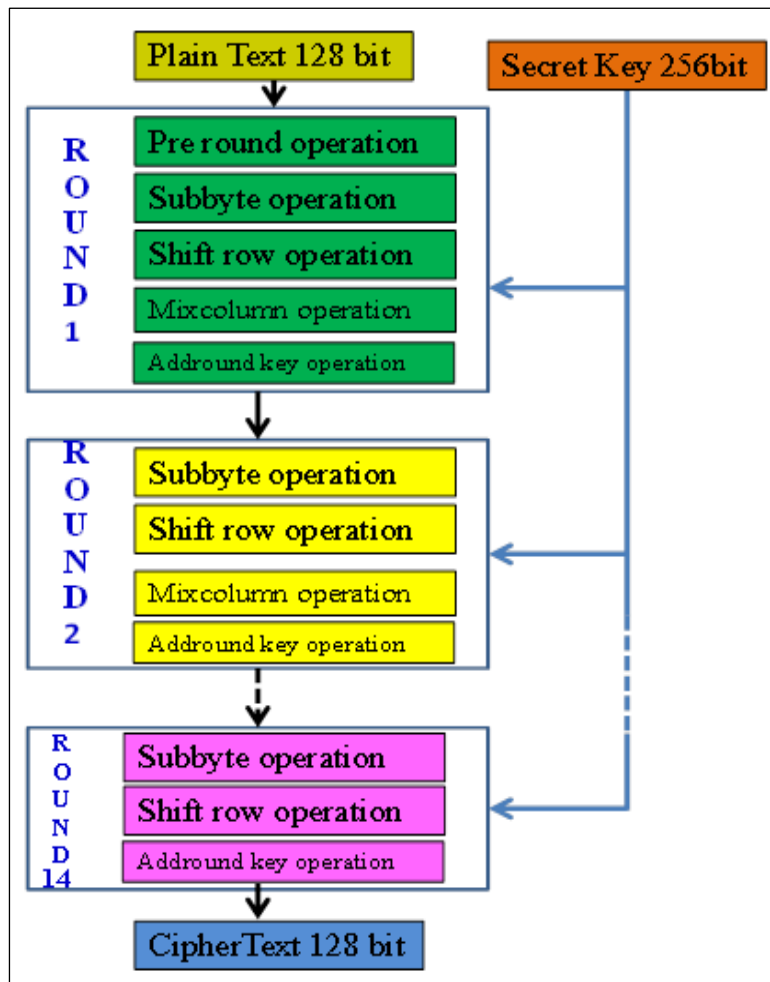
Plain Text 128 bit

Secret Key 256bit

ROUND 1

Pre round operation

Subbyte operation

Shift row operation

Mixcolumn operation

Addround key operation

ROUND 2

Subbyte operation

Shift row operation

Mixcolumn operation

Addround key operation

ROUND 14

Subbyte operation

Shift row operation

Addround key operation

CipherText 128 bit